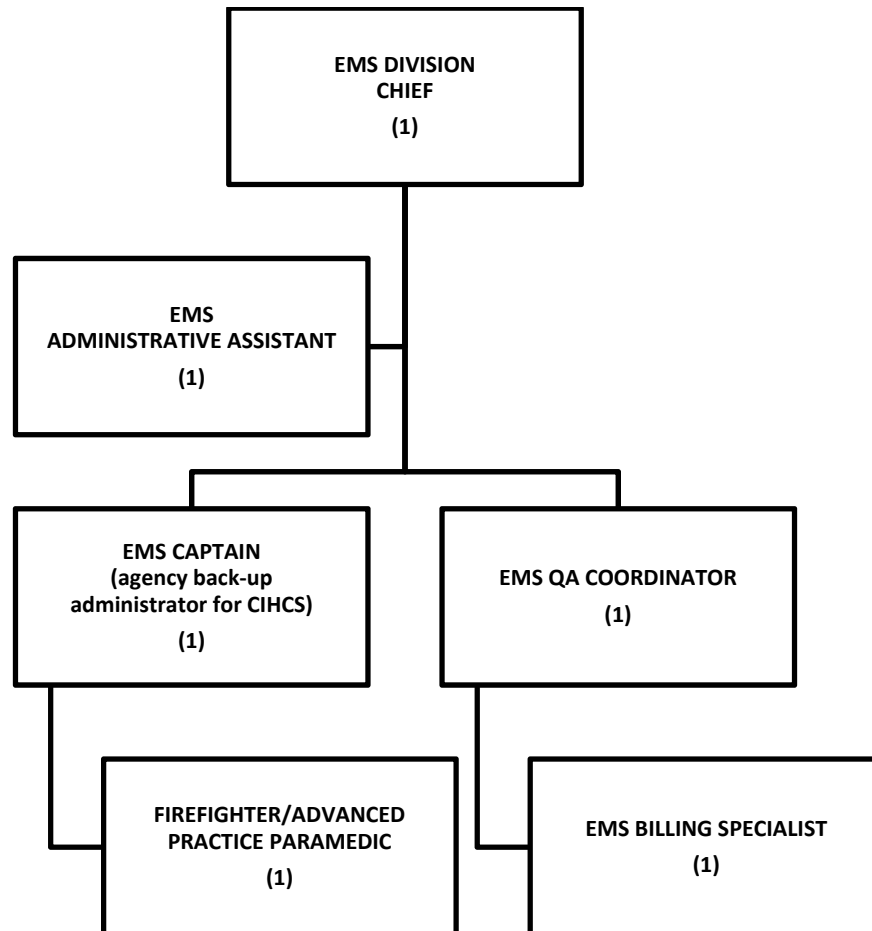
EMS DIVISION CHIEF
(1)

EMS ADMINISTRATIVE ASSISTANT
(1)

EMS CAPTAIN
(agency back-up administrator for CIHCS)
(1)

EMS QA COORDINATOR
(1)

FIREFIGHTER/ADVANCED PRACTICE PARAMEDIC
(1)

EMS BILLING SPECIALIST
(1)